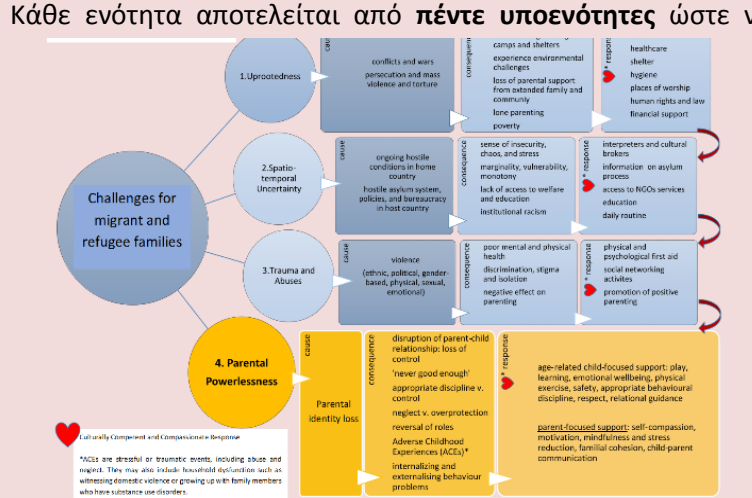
Κάθε ενότητα αποτελείται από **πέντε υποενότητες** ώστε ν

Challenges for migrant and refugee families

1.Uprootedness

cause

conflicts and wars

persecution and mass violence and torture

consequence

camps and shelters

experience environmental challenges

loss of parental support from extended family and community

lone parenting

poverty

* response

healthcare

shelter

hygiene

places of worship

human rights and law

financial support

2.Spatio-temporal Uncertainty

cause

ongoing hostile conditions in home country

hostile asylum system, policies, and bureaucracy in host country

consequence

sense of insecurity, chaos, and stress

marginality, vulnerability, monotony

lack of access to welfare and education

institutional racism

* response

interpreters and cultural brokers

information on asylum process

access to NGOs services

education

daily routine

3.Trauma and Abuses

cause

violence (ethnic, political, gender-based, physical, sexual, emotional)

consequence

poor mental and physical health

discrimination, stigma and isolation

negative effect on parenting

* response

physical and psychological first aid

social networking activites

promotion of positive parenting

4. Parental Powerlessness

cause

Parental identity loss

consequence

disruption of parent-child relationship: loss of control

"never good enough"

appropriate discipline v. control

neglect v. overprotection

reversal of roles

Adverse Childhood Experiences (ACEs)*

internalizing and externalising behaviour problems

* response

age-related child-focused support: play, learning, emotional wellbeing, physical exercise, safety, appropriate behavioural discipline, respect, relational guidance

parent-focused support: self-compassion, motivation, mindfulness and stress reduction, familial cohesion, child-parent communication

Culturally Competent and Compassionate Response

*ACEs are stressful or traumatic events, including abuse and neglect. They may also include household dysfunction such as witnessing domestic violence or growing up with family members who have substance use disorders.